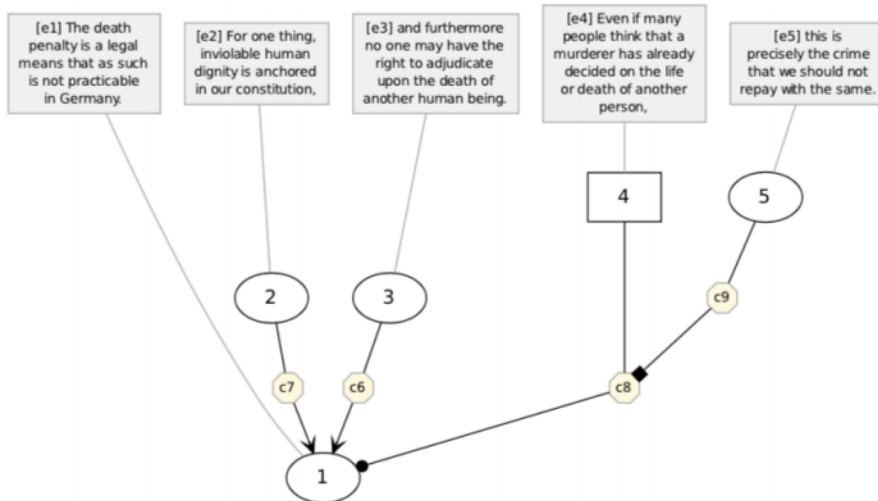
[e1] The death penalty is a legal means that as such is not practicable in Germany.

[e2] For one thing, inviolable human dignity is anchored in our constitution,

[e3] and furthermore no one may have the right to adjudicate upon the death of another human being.

[e4] Even if many people think that a murderer has already decided on the life or death of another person,

[e5] this is precisely the crime that we should not repay with the same.

4

5

2

3

c9

c7

c6

c8

1